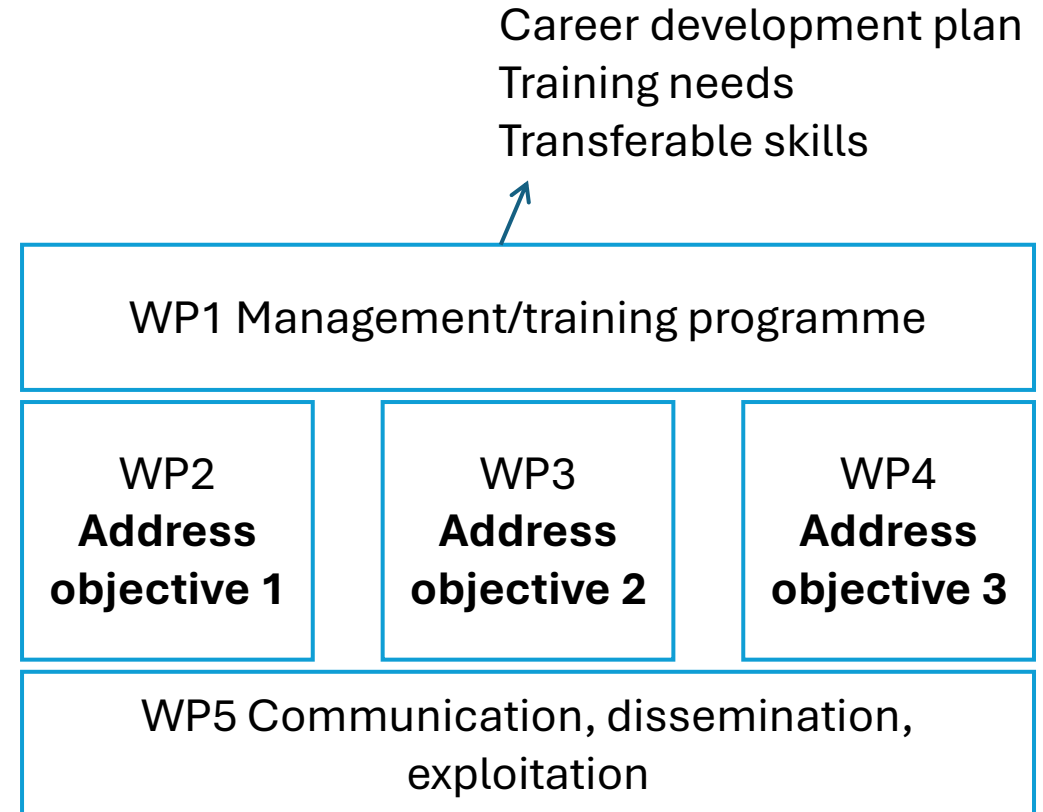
Career development plan
Training needs
Transferable skills

WP1 Management/training programme

WP2
**Address objective 1**

WP3
**Address objective 2**

WP4
**Address objective 3**

WP5 Communication, dissemination, exploitation